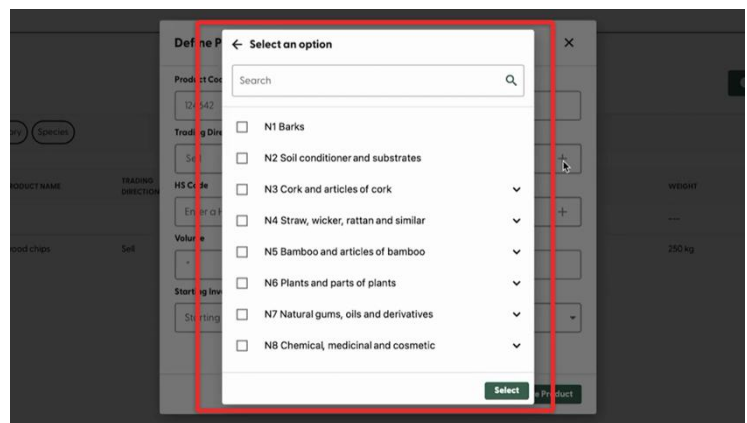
Def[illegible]e P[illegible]

Prod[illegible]ct Co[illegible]

12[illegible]542

Trading Dire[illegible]

Se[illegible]

HS C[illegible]de

En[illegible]er a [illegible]

Volu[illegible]e

-

Star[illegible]ing Inv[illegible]

St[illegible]rting

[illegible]ry

Species

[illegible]RODUCT NAME

TRADING DIRECTION

WEIGHT

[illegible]ood chips

Sell

—

250 kg

← Select an option

Search

N1 Barks

N2 Soil conditioner and substrates

N3 Cork and articles of cork

N4 Straw, wicker, rattan and similar

N5 Bamboo and articles of bamboo

N6 Plants and parts of plants

N7 Natural gums, oils and derivatives

N8 Chemical, medicinal and cosmetic

Select

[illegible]e Pr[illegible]duct